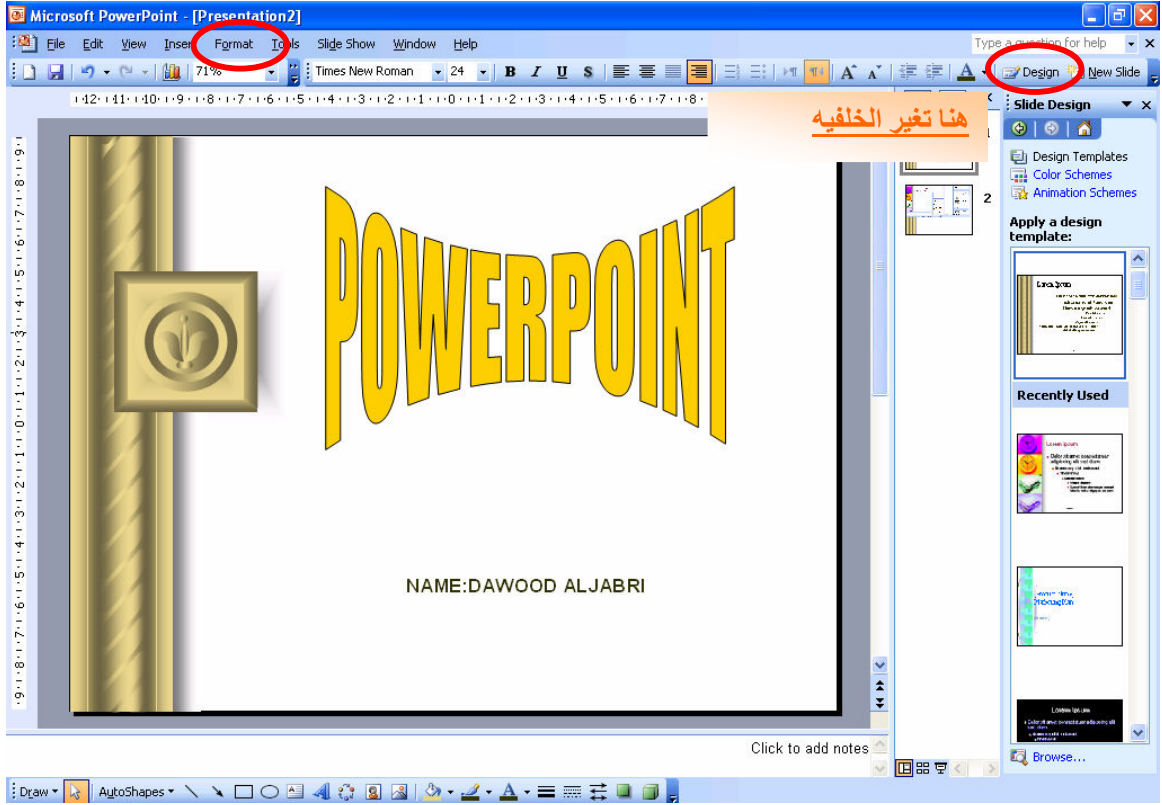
Microsoft PowerPoint - [Presentation2]

File Edit View Insert Format Tools Slide Show Window Help

Type a question for help

71% Times New Roman 24 B I U S Design New Slide

هنا تغير الخلفيه

Slide Design

Design Templates
Color Schemes
Animation Schemes

Apply a design template:

Recently Used

POWERPOINT

NAME:DAWOOD ALJABRI

Click to add notes

Browse...

Draw AutoShapes